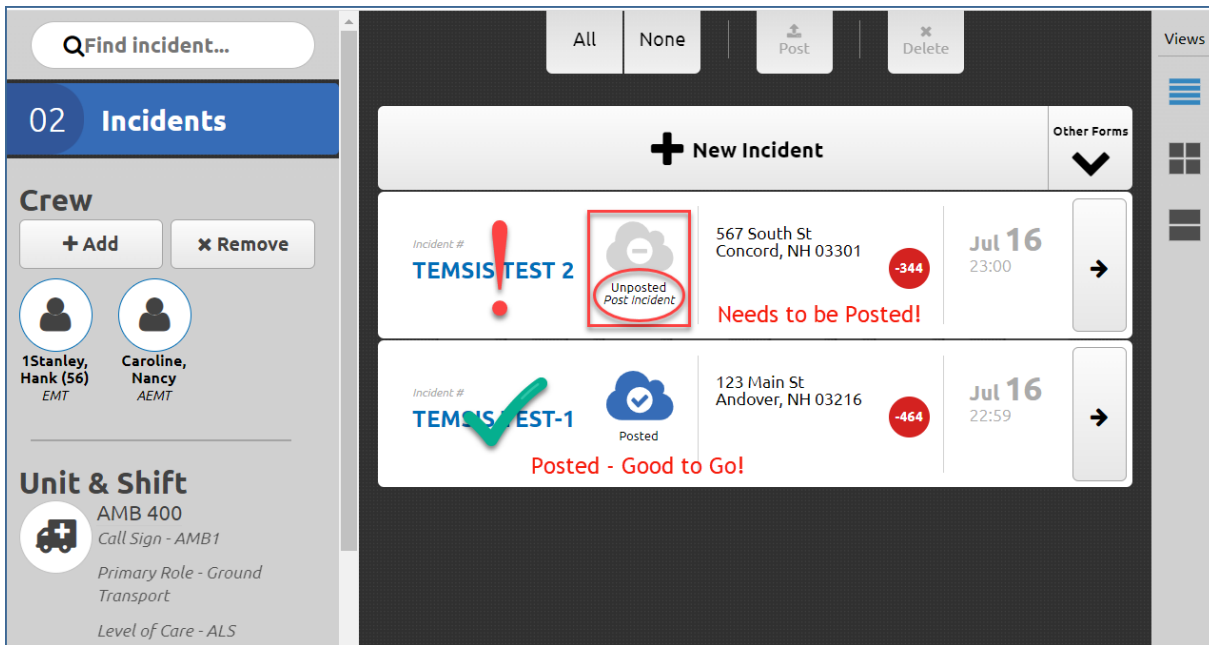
Find incident...

02 Incidents

Crew

+ Add

✖ Remove

1Stanley, Hank (56)
EMT

Caroline, Nancy
AEMT

Unit & Shift

AMB 400
Call Sign - AMB1
Primary Role - Ground Transport
Level of Care - ALS

All

None

Post

Delete

Views

New Incident

Other Forms

Incident #
TEMSIS TEST 2

Unposted
Post Incident

567 South St
Concord, NH 03301

-344

Jul 16
23:00

Needs to be Posted!

Incident #
TEMSIS TEST-1

Posted

123 Main St
Andover, NH 03216

-464

Jul 16
22:59

Posted - Good to Go!